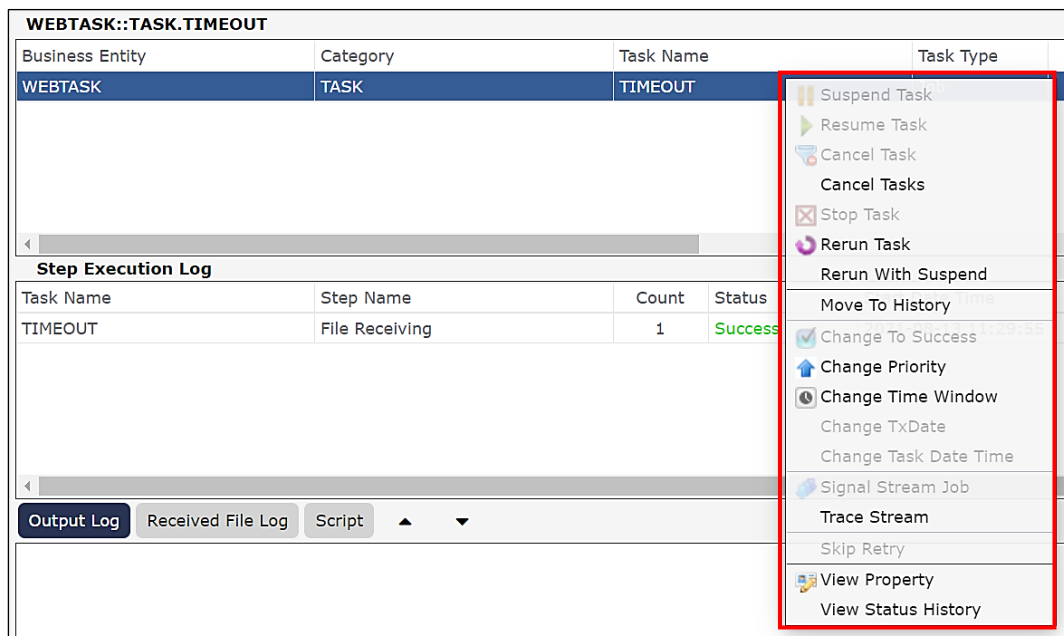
WEBTASK::TASK.TIMEOUT

| Business Entity | Category | Task Name | Task Type |
|---|---|---|---|
| WEBTASK | TASK | TIMEOUT | |

Step Execution Log

| Task Name | Step Name | Count | Status |
|---|---|---|---|
| TIMEOUT | File Receiving | 1 | Success |

Suspend Task
Resume Task
Cancel Task
Cancel Tasks
Stop Task
Rerun Task
Rerun With Suspend
Move To History
Change To Success
Change Priority
Change Time Window
Change TxDate
Change Task Date Time
Signal Stream Job
Trace Stream
Skip Retry
View Property
View Status History

Output Log | Received File Log | Script | ▲ | ▼